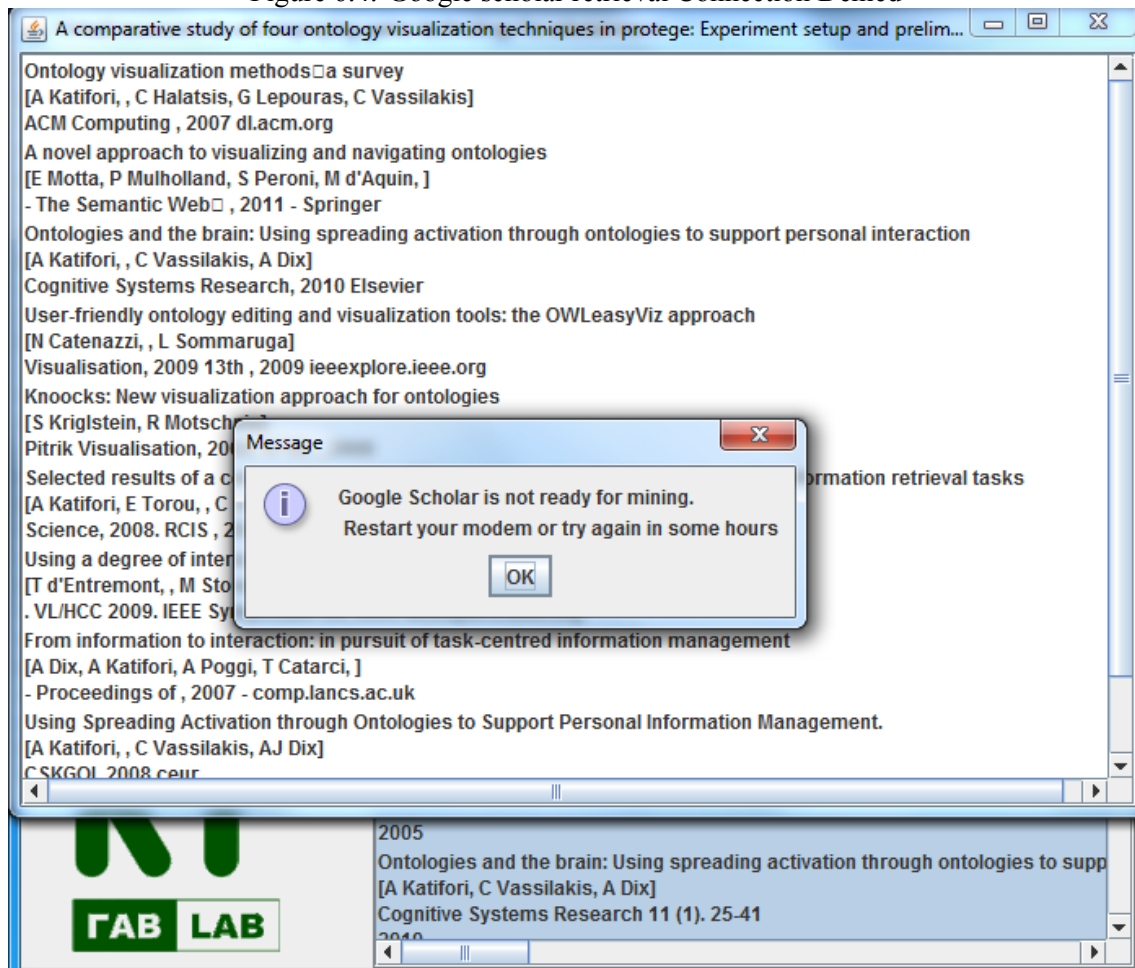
Figure 6.4: Google scholar retrieval Connection Denied

A comparative study of four ontology visualization techniques in protege: Experiment setup and prelim...

Ontology visualization methods□a survey
[A Katifori, , C Halatsis, G Lepouras, C Vassilakis]
ACM Computing , 2007 dl.acm.org
A novel approach to visualizing and navigating ontologies
[E Motta, P Mulholland, S Peroni, M d'Aquin, ]
- The Semantic Web□ , 2011 - Springer
Ontologies and the brain: Using spreading activation through ontologies to support personal interaction
[A Katifori, , C Vassilakis, A Dix]
Cognitive Systems Research, 2010 Elsevier
User-friendly ontology editing and visualization tools: the OWLeasyViz approach
[N Catenazzi, , L Sommaruga]
Visualisation, 2009 13th , 2009 ieeexplore.ieee.org
Knoocks: New visualization approach for ontologies
[S Kriglstein, R Motsch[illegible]
Pitrik Visualisation, 20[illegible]
Selected results of a c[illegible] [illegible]ormation retrieval tasks
[A Katifori, E Torou, , C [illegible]
Science, 2008. RCIS , 2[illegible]
Using a degree of inter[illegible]
[T d'Entremont, , M Sto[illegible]
. VL/HCC 2009. IEEE Sy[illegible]
From information to interaction: in pursuit of task-centred information management
[A Dix, A Katifori, A Poggi, T Catarci, ]
- Proceedings of , 2007 - comp.lancs.ac.uk
Using Spreading Activation through Ontologies to Support Personal Information Management.
[A Katifori, , C Vassilakis, AJ Dix]
CSKGOI 2008 ceur

Message
Google Scholar is not ready for mining.
Restart your modem or try again in some hours
OK

2005
Ontologies and the brain: Using spreading activation through ontologies to supp
[A Katifori, C Vassilakis, A Dix]
Cognitive Systems Research 11 (1). 25-41

ΓAB LAB